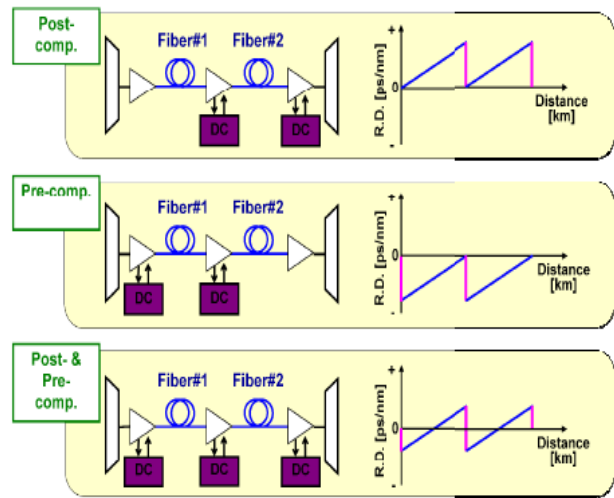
Post-comp.

Fiber#1 Fiber#2

DC DC

+

R. D. [ps/nm]

0

-

Distance [km]

Pre-comp.

Fiber#1 Fiber#2

DC DC

+

R. D. [ps/nm]

0

-

Distance [km]

Post- & Pre-comp.

Fiber#1 Fiber#2

DC DC DC

+

R. D. [ps/nm]

0

-

Distance [km]